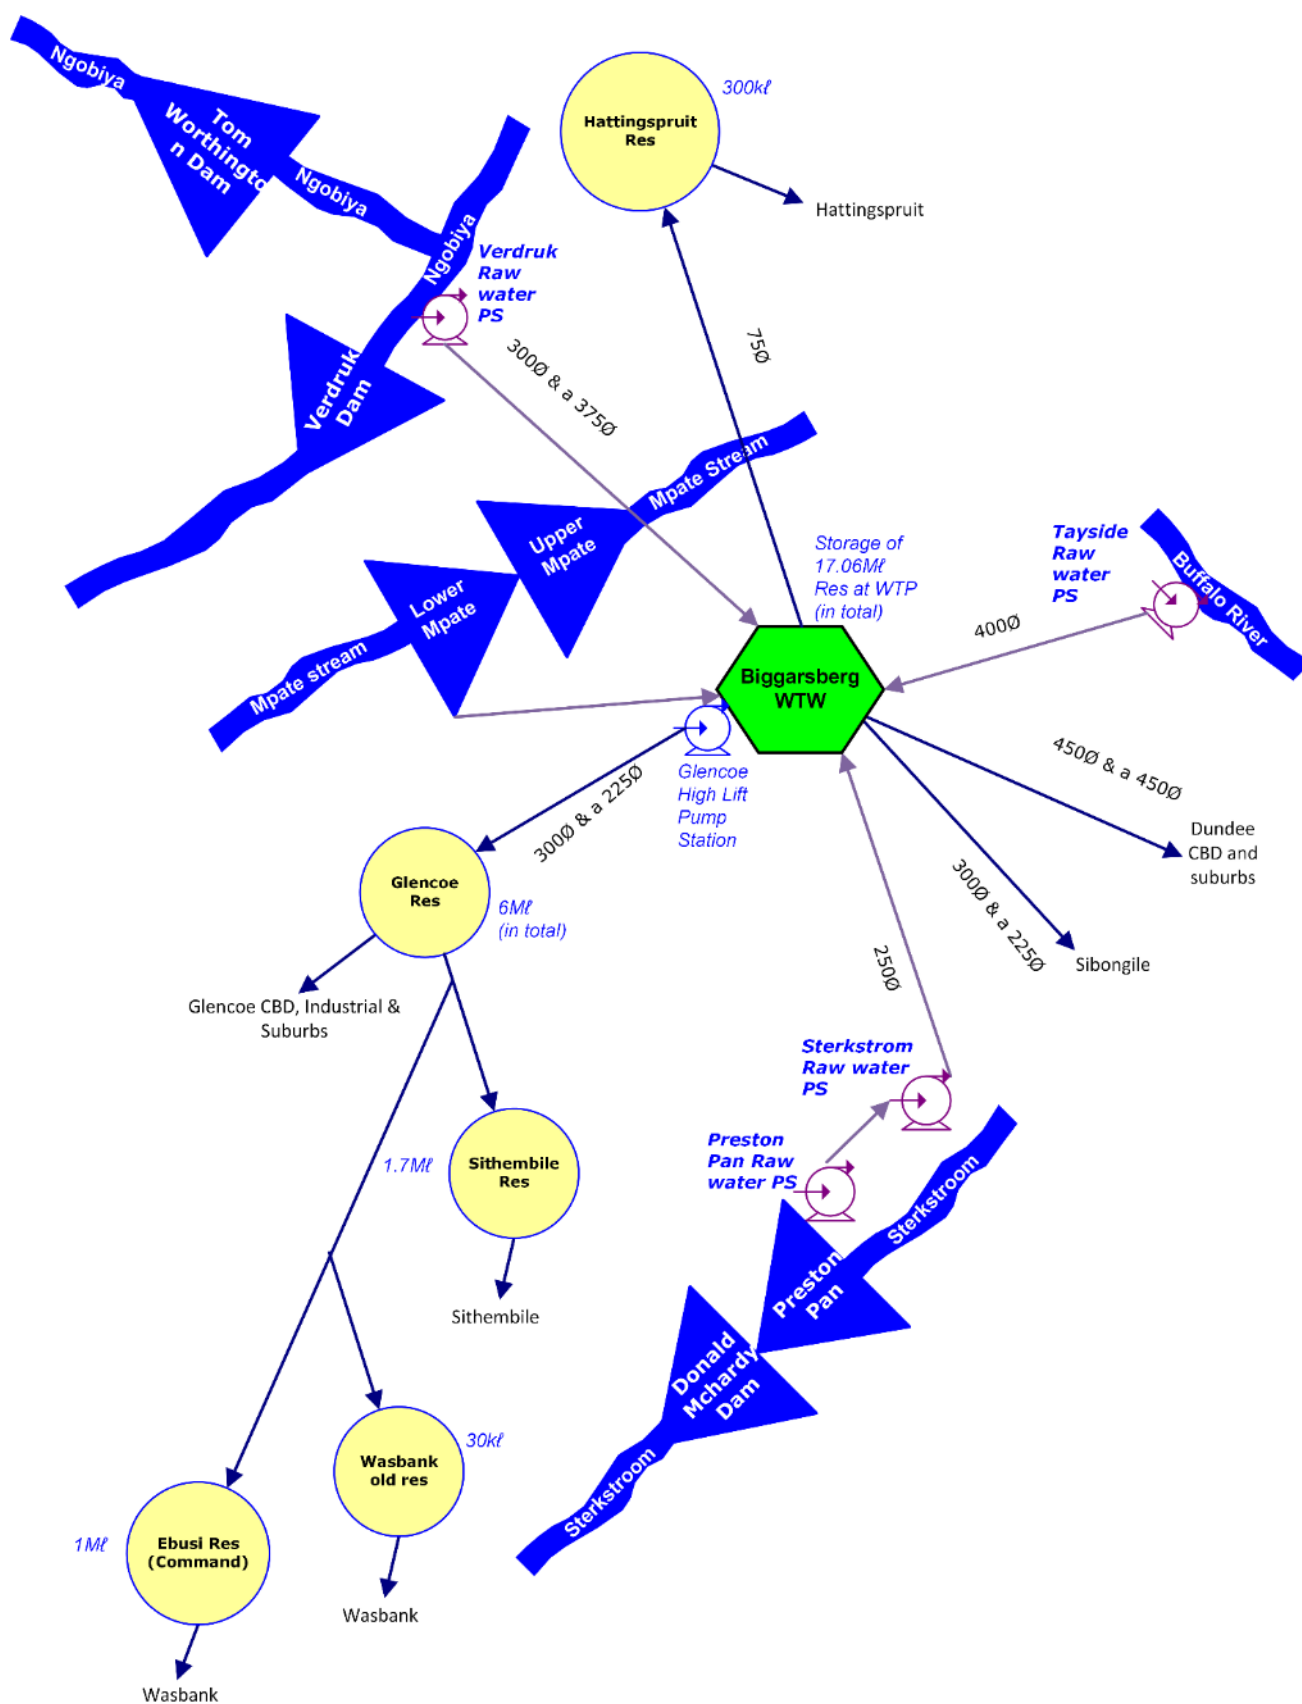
Ngobiya

Tom Worthington Dam

Ngobiya

Ngobiya

Hattingspruit Res

300kℓ

Hattingspruit

Verdruk Raw water PS

Verdruk Dam

300Ø & a 375Ø

75Ø

Mpate Stream

Upper Mpate

Lower Mpate

Mpate stream

Storage of 17.06Mℓ Res at WTP (in total)

Tayside Raw water PS

Buffalo River

400Ø

Biggarsberg WTW

Glencoe High Lift Pump Station

450Ø & a 450Ø

Dundee CBD and suburbs

300Ø & a 225Ø

Glencoe Res

6Mℓ (in total)

300Ø & a 225Ø

Sibongile

250Ø

Glencoe CBD, Industrial & Suburbs

Sterkstrom Raw water PS

Preston Pan Raw water PS

1.7Mℓ

Sithembile Res

Sithembile

Sterkstroom

Preston Pan

Donald Mchardy Dam

Sterkstroom

30kℓ

Wasbank old res

Wasbank

1Mℓ

Ebusi Res (Command)

Wasbank